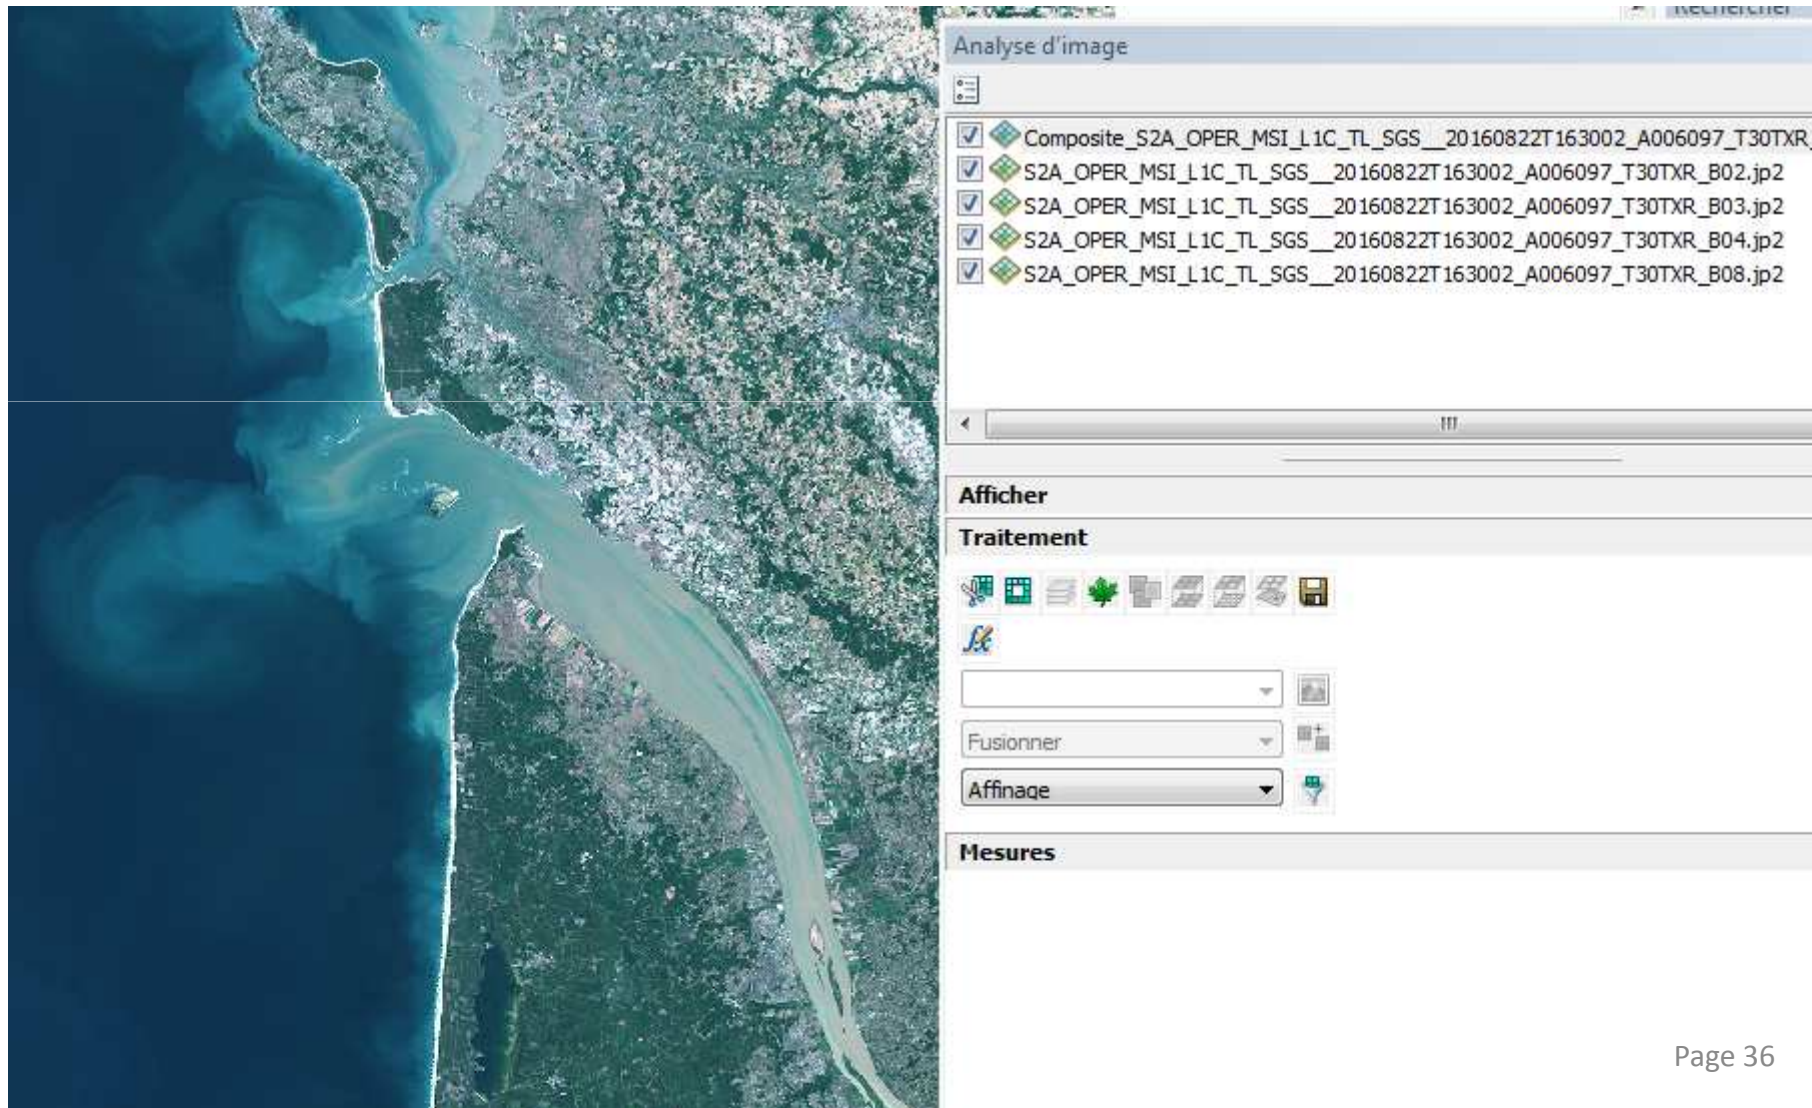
Rechercher

Analyse d'image

Composite_S2A_OPER_MSI_L1C_TL_SGS__20160822T163002_A006097_T30TXR
S2A_OPER_MSI_L1C_TL_SGS__20160822T163002_A006097_T30TXR_B02.jp2
S2A_OPER_MSI_L1C_TL_SGS__20160822T163002_A006097_T30TXR_B03.jp2
S2A_OPER_MSI_L1C_TL_SGS__20160822T163002_A006097_T30TXR_B04.jp2
S2A_OPER_MSI_L1C_TL_SGS__20160822T163002_A006097_T30TXR_B08.jp2

Afficher

Traitement

Fusionner

Affinage

Mesures

Page 36